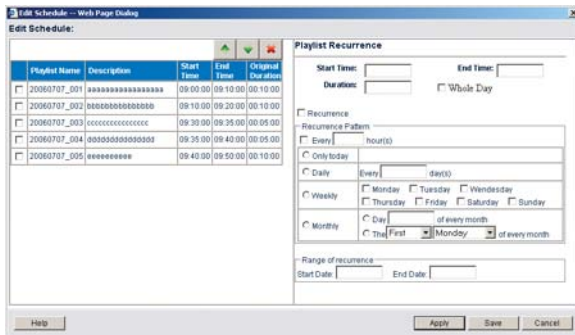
Edit Schedule -- Web Page Dialog

Edit Schedule:

| | Playlist Name | Description | Start Time | End Time | Original Duration |
|---|---|---|---|---|---|
| ☐ | 20060707_001 | aaaaaaaaaaaaaaaa | 09:00:00 | 09:10:00 | 00:10:00 |
| ☐ | 20060707_002 | bbbbbbbbbbbbbbb | 09:10:00 | 09:20:00 | 00:10:00 |
| ☐ | 20060707_003 | cccccccccccccccc | 09:30:00 | 09:35:00 | 00:05:00 |
| ☐ | 20060707_004 | dddddddddddddd | 09:35:00 | 09:40:00 | 00:05:00 |
| ☐ | 20060707_005 | eeeeeeeeee | 09:40:00 | 09:50:00 | 00:10:00 |

Playlist Recurrence

Start Time: End Time:

Duration: ☐ Whole Day

☐ Recurrence

Recurrence Pattern

☐ Every hour(s)

○ Only today

○ Daily Every day(s)

○ Weekly ☐ Monday ☐ Tuesday ☐ Wendesday ☐ Thursday ☐ Friday ☐ Saturday ☐ Sunday

○ Monthly ○ Day of every month ○ The First Monday of every month

Range of recurrence

Start Date: End Date:

Help

Apply Save Cancel